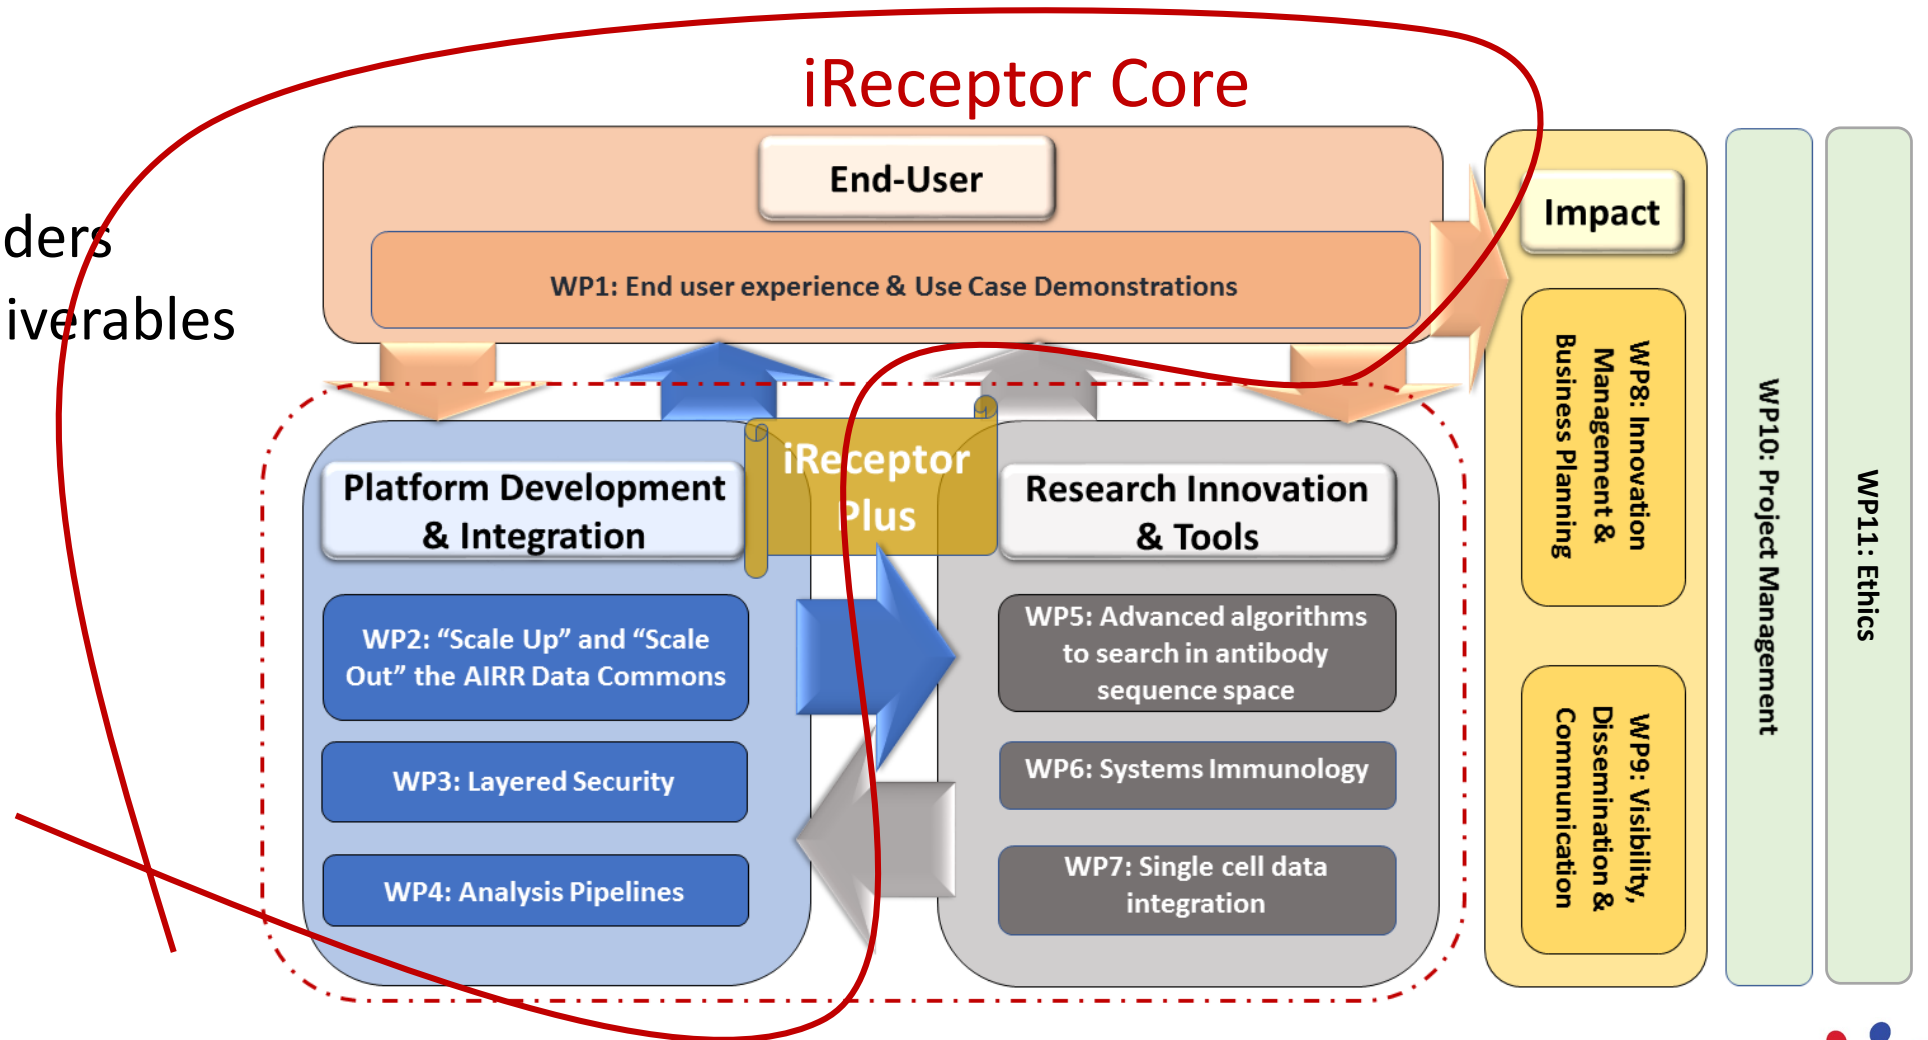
iReceptor Core

ders
iverables

End-User

WP1: End user experience & Use Case Demonstrations

Impact

WP8: Innovation Management & Business Planning

WP9: Visibility, Dissemination & Communication

WP10: Project Management

WP11: Ethics

iReceptor Plus

Platform Development & Integration

WP2: “Scale Up” and “Scale Out” the AIRR Data Commons

WP3: Layered Security

WP4: Analysis Pipelines

Research Innovation & Tools

WP5: Advanced algorithms to search in antibody sequence space

WP6: Systems Immunology

WP7: Single cell data integration